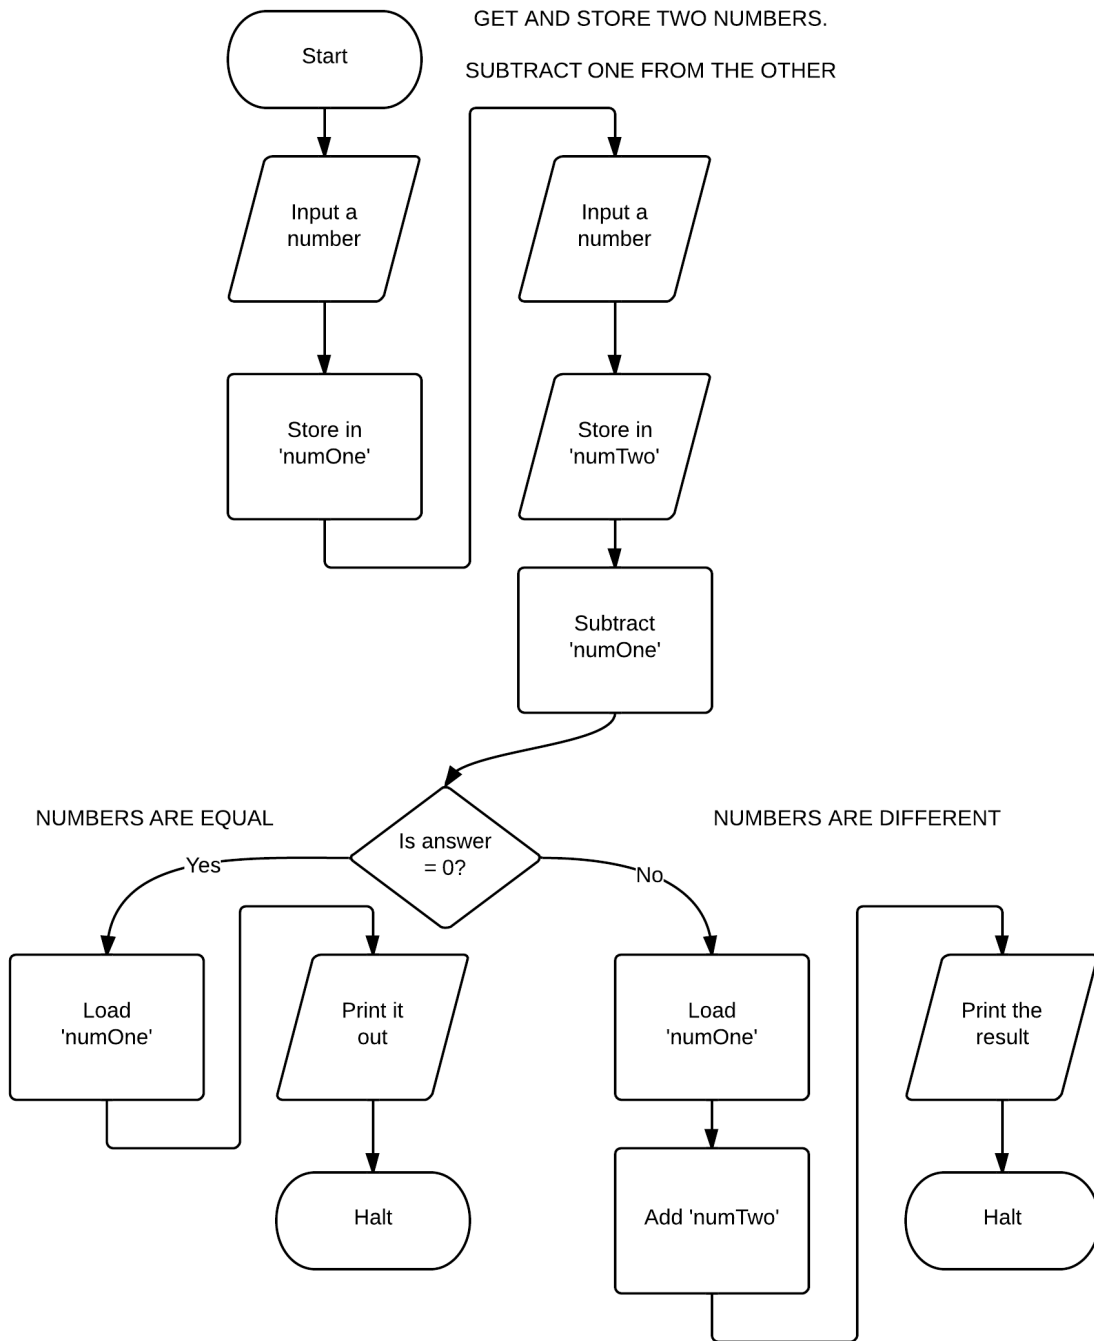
GET AND STORE TWO NUMBERS.

SUBTRACT ONE FROM THE OTHER

Start

Input a number

Store in 'numOne'

Input a number

Store in 'numTwo'

Subtract 'numOne'

NUMBERS ARE EQUAL

Is answer = 0?

NUMBERS ARE DIFFERENT

Yes

No

Load 'numOne'

Print it out

Halt

Load 'numOne'

Add 'numTwo'

Print the result

Halt